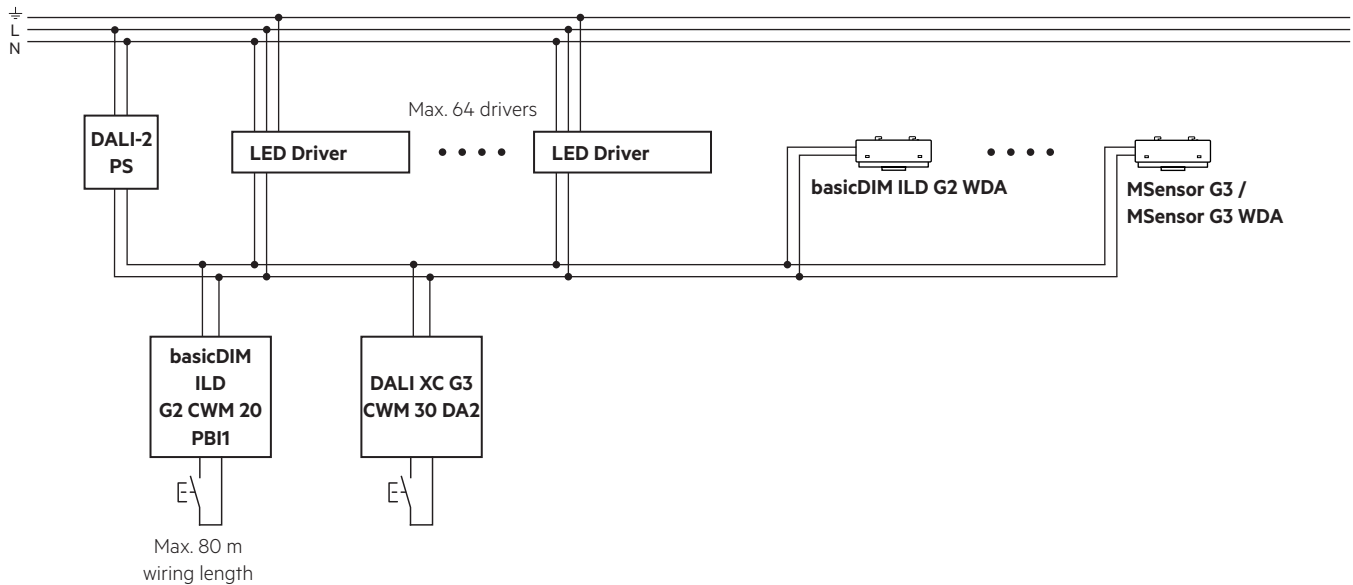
⏚
L
N

DALI-2 PS

Max. 64 drivers

LED Driver

• • • •

LED Driver

basicDIM ILD G2 WDA

• • • •

MSensor G3 / MSensor G3 WDA

basicDIM ILD G2 CWM 20 PBI1

DALI XC G3 CWM 30 DA2

Max. 80 m wiring length